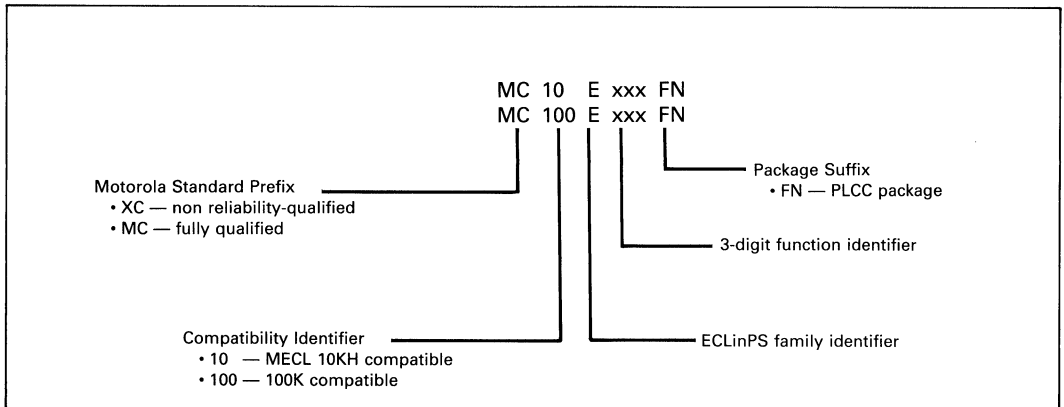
MC 10 E xxx FN
MC 100 E xxx FN

Package Suffix
• FN — PLCC package

Motorola Standard Prefix
• XC — non reliability-qualified
• MC — fully qualified

3-digit function identifier

Compatibility Identifier
• 10 — MECL 10KH compatible
• 100 — 100K compatible

ECLinPS family identifier